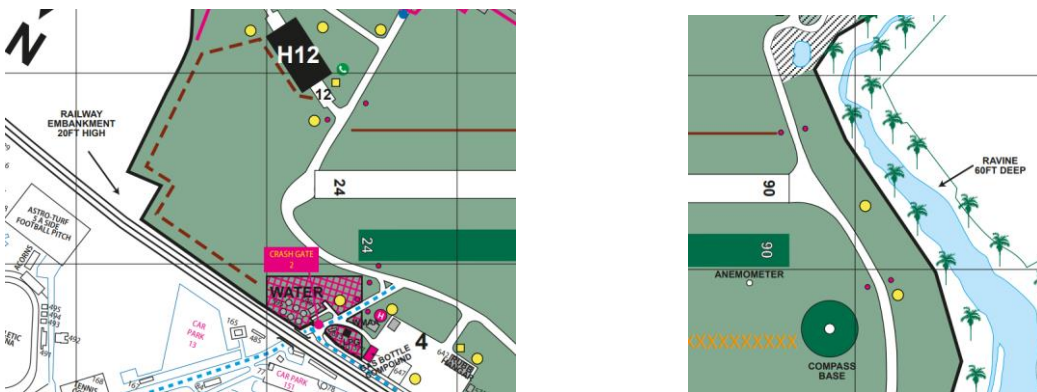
N
H12
12
RAILWAY EMBANKMENT 20FT HIGH
24
24
ASTRO-TURF 5 A SIDE FOOTBALL PITCH
CRASH GATE 2
WATER
CAR PARK 13
CAR PARK 151
BOTTLE COMPOUND
4
H
495
494
493
492
499
165
485
77
167
90
90
ANEMOMETER
COMPASS BASE
RAVINE 60FT DEEP